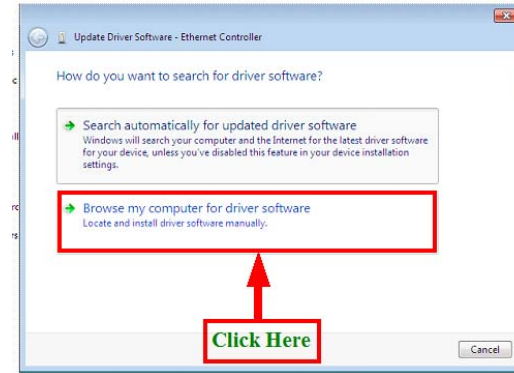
Update Driver Software - Ethernet Controller

How do you want to search for driver software?

Search automatically for updated driver software
Windows will search your computer and the Internet for the latest driver software for your device, unless you've disabled this feature in your device installation settings.

Browse my computer for driver software
Locate and install driver software manually.

Click Here

Cancel